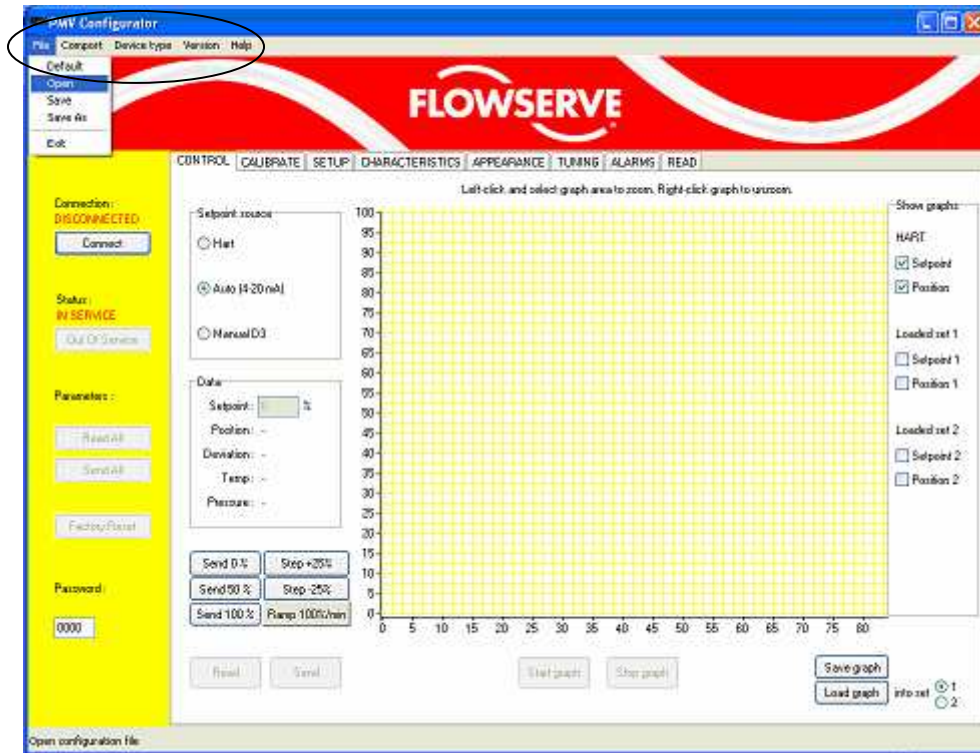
PMV Configurator

File Comport Device type Version Help

Default
Open
Save
Save As
Exit

FLOWSERVE

CONTROL CALIBRATE SETUP CHARACTERISTICS APPEARANCE TUNING ALARMS READ

Left-click and select graph area to zoom. Right-click graph to unzoom.

Connection:
DISCONNECTED
Connect

Status:
IN SERVICE
Out Of Service

Parameters:
Read All
Send All

Factory Reset

Password:
0000

Setpoint source
Hart
Auto (4-20 mA)
Manual D3

Data
Setpoint: %
Position: -
Deviation: -
Temp: -
Pressure: -

Send 0 % Step +25%
Send 50 % Step -25%
Send 100 % Ramp 100%/min

100 95 90 85 80 75 70 65 60 55 50 45 40 35 30 25 20 15 10 5 0
0 5 10 15 20 25 30 35 40 45 50 55 60 65 70 75 80

Show graphs
HART
Setpoint
Position
Loaded set 1
Setpoint 1
Position 1
Loaded set 2
Setpoint 2
Position 2

Read Send Start graph Stop graph Save graph Load graph into set 1 2

Open configuration file